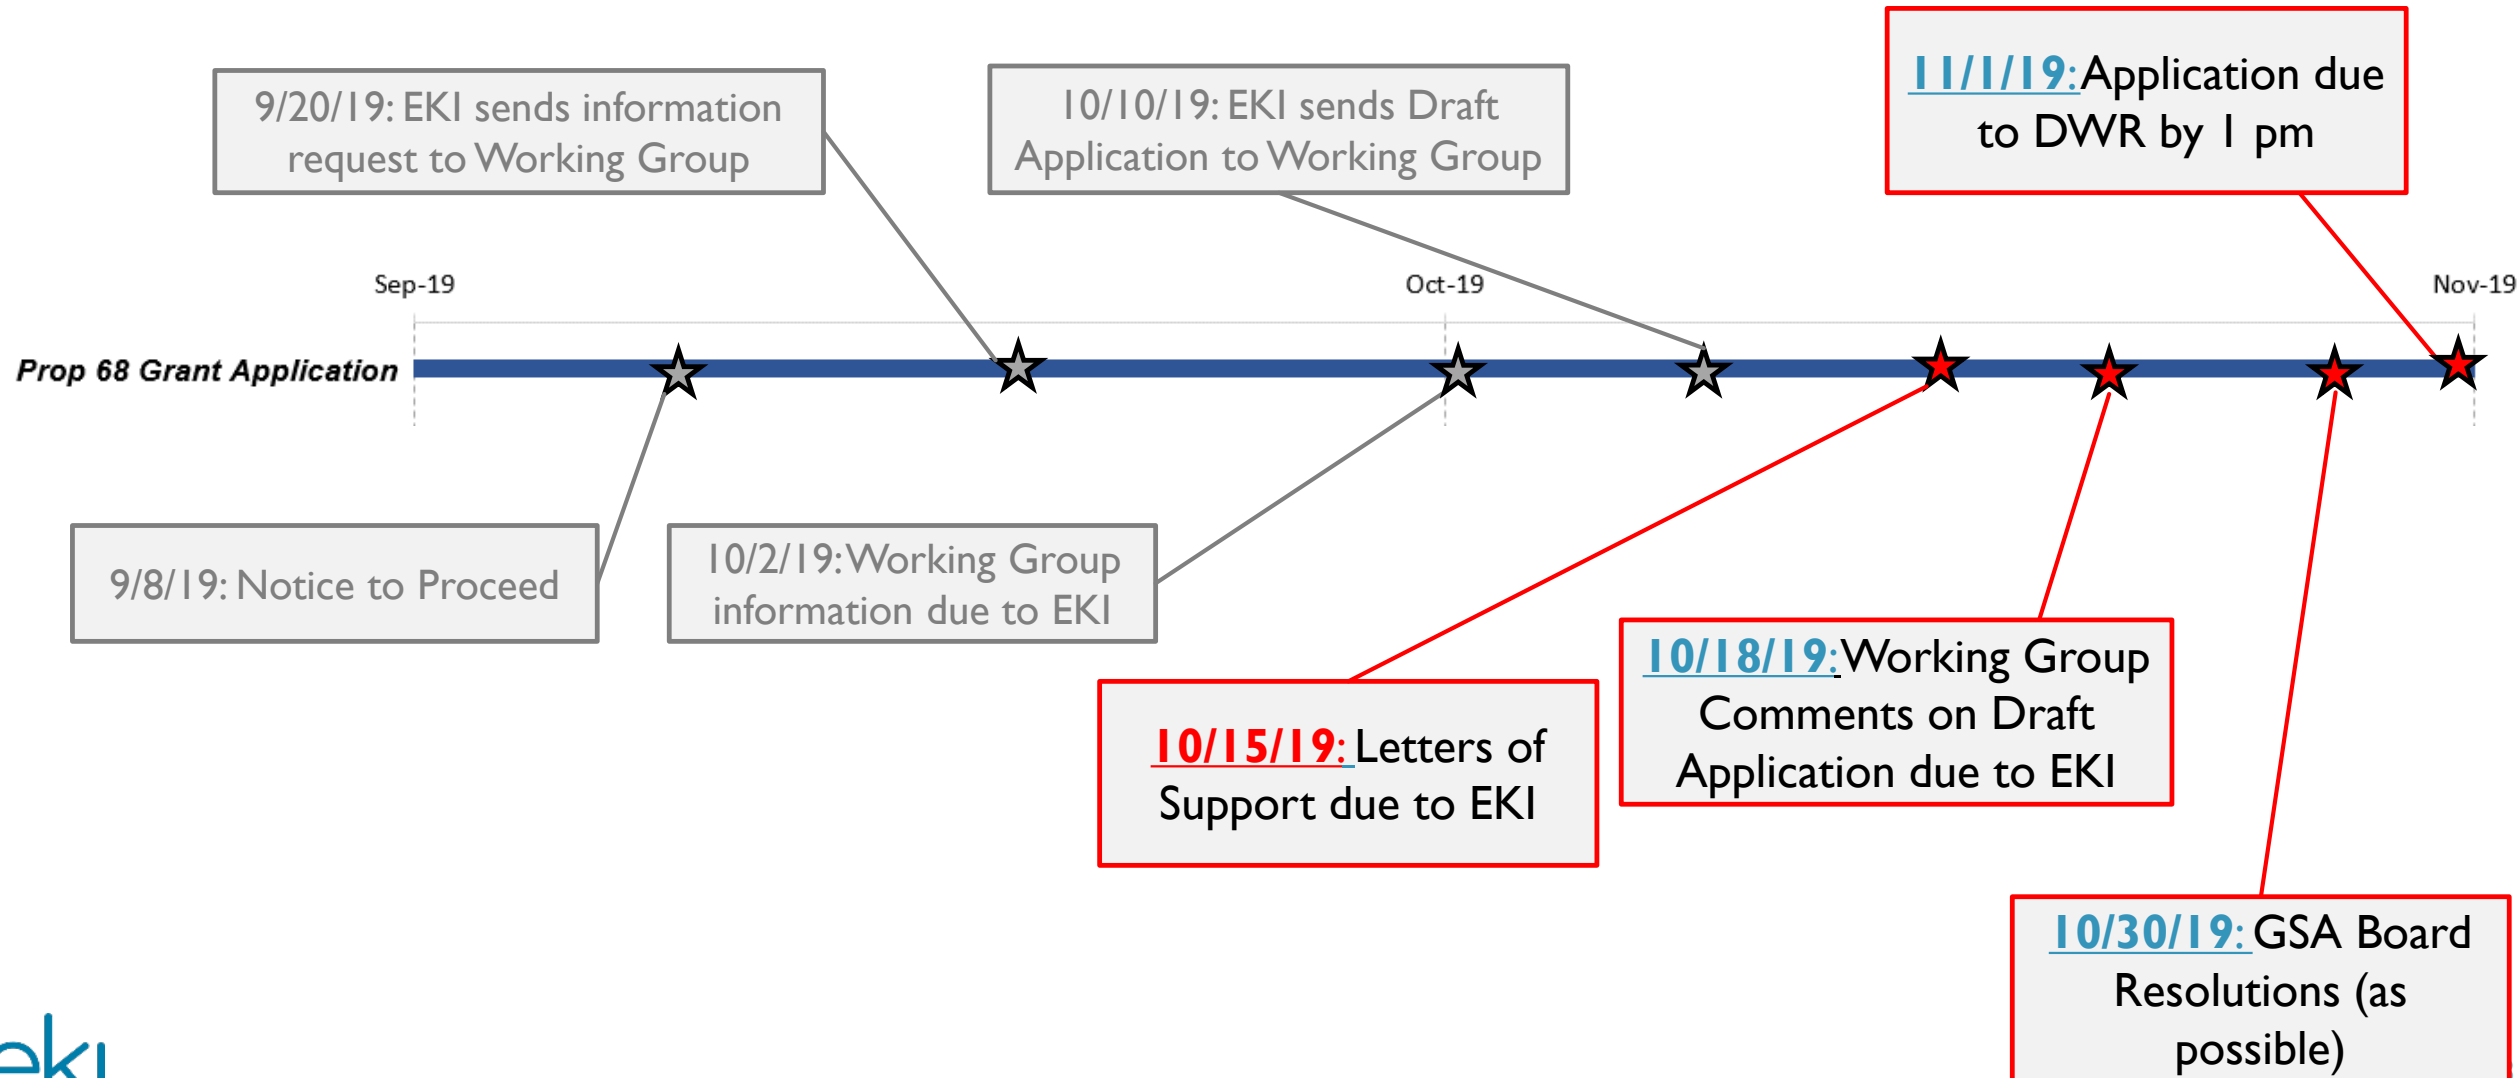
9/20/19: EKI sends information request to Working Group

10/10/19: EKI sends Draft Application to Working Group

11/1/19: Application due to DWR by 1 pm

Sep-19

Oct-19

Nov-19

Prop 68 Grant Application

9/8/19: Notice to Proceed

10/2/19: Working Group information due to EKI

10/15/19: Letters of Support due to EKI

10/18/19: Working Group Comments on Draft Application due to EKI

10/30/19: GSA Board Resolutions (as possible)

eki